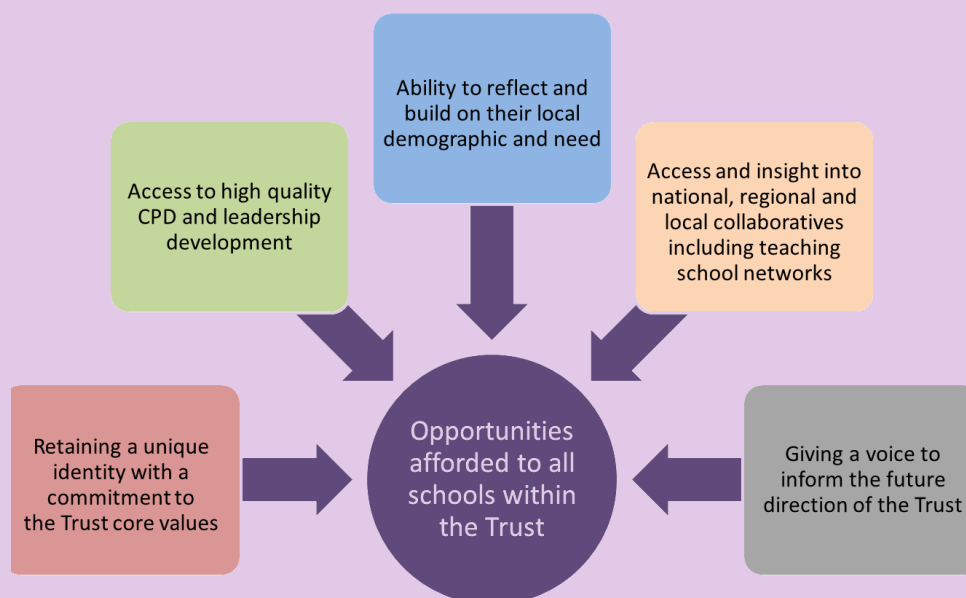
Ability to reflect and build on their local demographic and need

Access to high quality CPD and leadership development

Access and insight into national, regional and local collaboratives including teaching school networks

Retaining a unique identity with a commitment to the Trust core values

Opportunities afforded to all schools within the Trust

Giving a voice to inform the future direction of the Trust